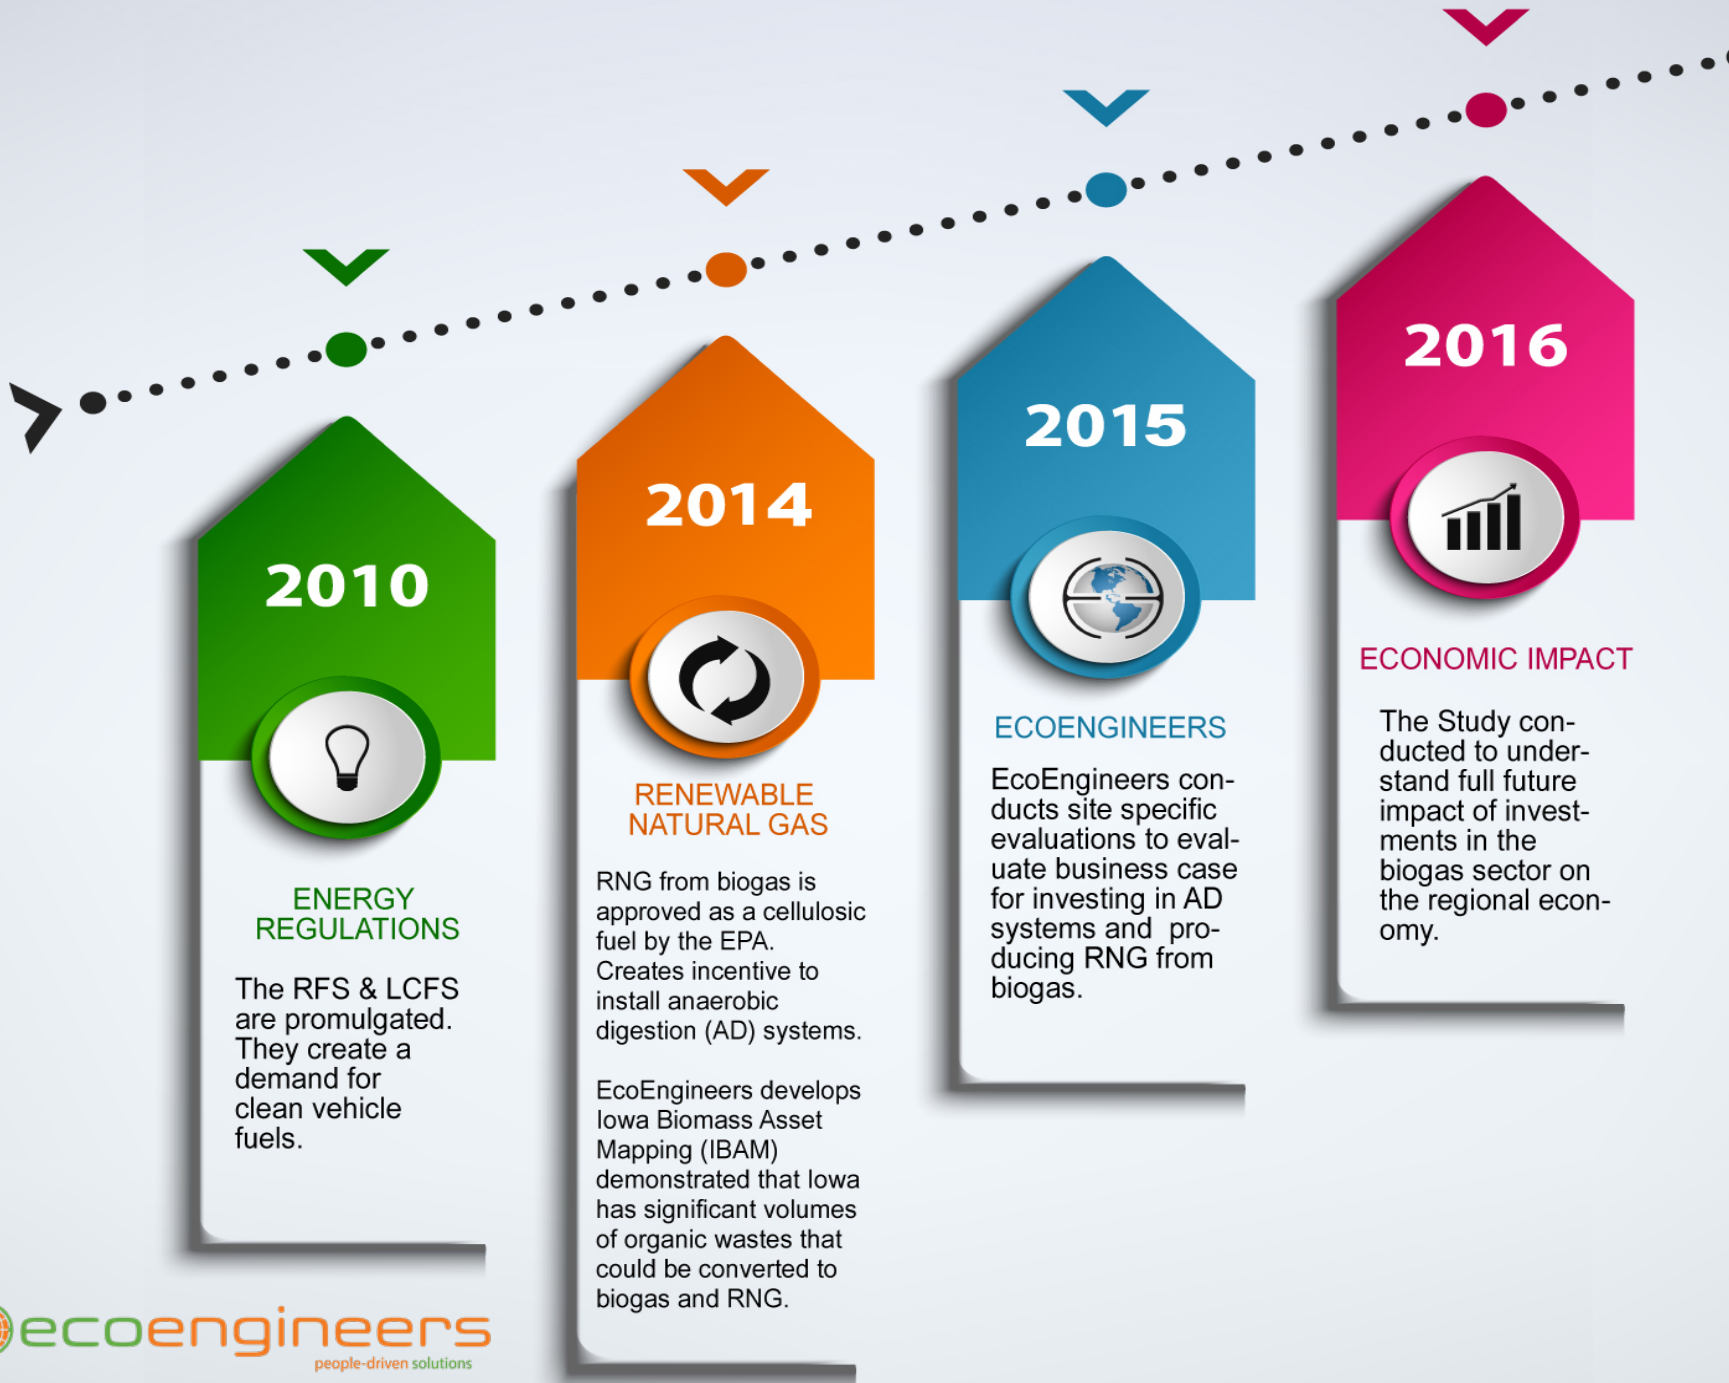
2010

ENERGY REGULATIONS

The RFS & LCFS are promulgated. They create a demand for clean vehicle fuels.

2014

RENEWABLE NATURAL GAS

RNG from biogas is approved as a cellulosic fuel by the EPA. Creates incentive to install anaerobic digestion (AD) systems.

EcoEngineers develops Iowa Biomass Asset Mapping (IBAM) demonstrated that Iowa has significant volumes of organic wastes that could be converted to biogas and RNG.

2015

ECOENGINEERS

EcoEngineers conducts site specific evaluations to evaluate business case for investing in AD systems and producing RNG from biogas.

2016

ECONOMIC IMPACT

The Study conducted to understand full future impact of investments in the biogas sector on the regional economy.

ecoengineers
people-driven solutions